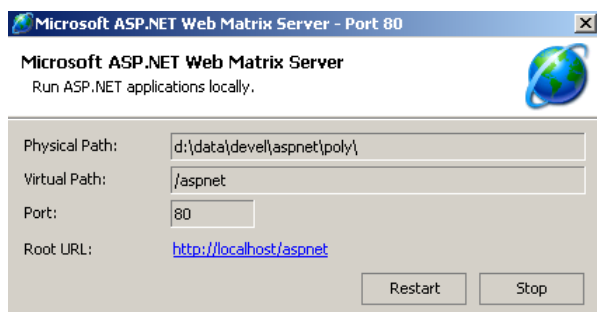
Microsoft ASP.NET Web Matrix Server - Port 80

Microsoft ASP.NET Web Matrix Server
Run ASP.NET applications locally.

Physical Path: d:\data\devel\aspnet\poly\
Virtual Path: /aspnet
Port: 80
Root URL: http://localhost/aspnet

Restart
Stop